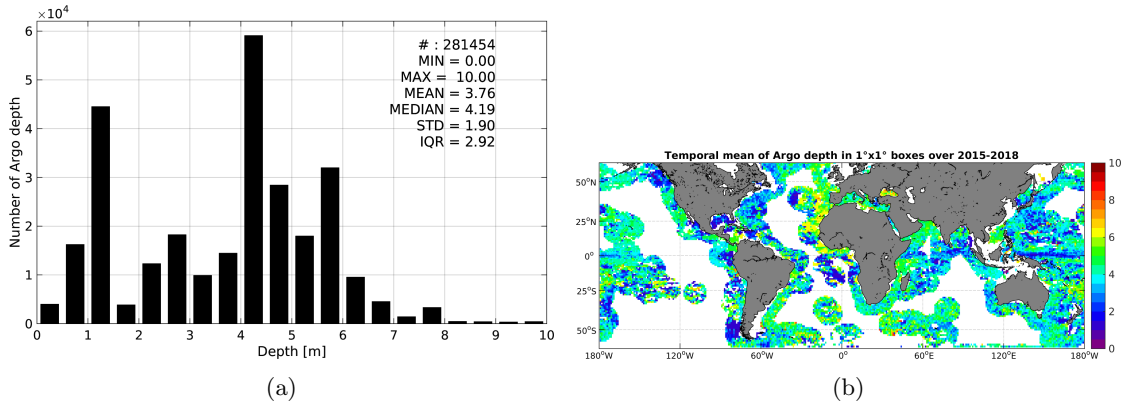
$\times 10^4$

6
5
4
3
2
1
0

Number of Argo depth

# : 281454
MIN = 0.00
MAX = 10.00
MEAN = 3.76
MEDIAN = 4.19
STD = 1.90
IQR = 2.92

0 1 2 3 4 5 6 7 8 9 10

Depth [m]

(a)

Temporal mean of Argo depth in 1°x1° boxes over 2015-2018

50°N
25°N
0°
25°S
50°S

180°W 120°W 60°W 0° 60°E 120°E 180°W

10
8
6
4
2
0

(b)